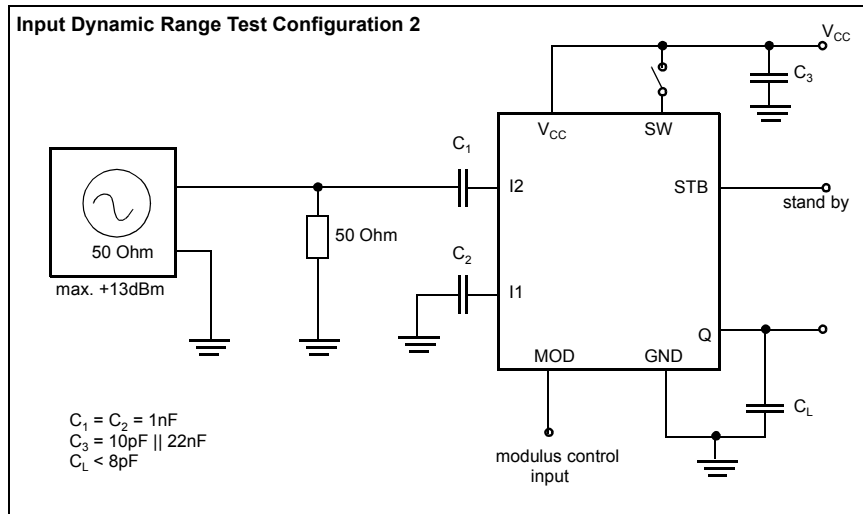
Input Dynamic Range Test Configuration 2

$V_{CC}$

$C_3$

$V_{CC}$

SW

$C_1$

I2

STB

stand by

50 Ohm

50 Ohm

max. +13dBm

$C_2$

I1

Q

MOD

GND

$C_L$

$C_1 = C_2 = 1nF$
$C_3 = 10pF \mid\mid 22nF$
$C_L < 8pF$

modulus control input